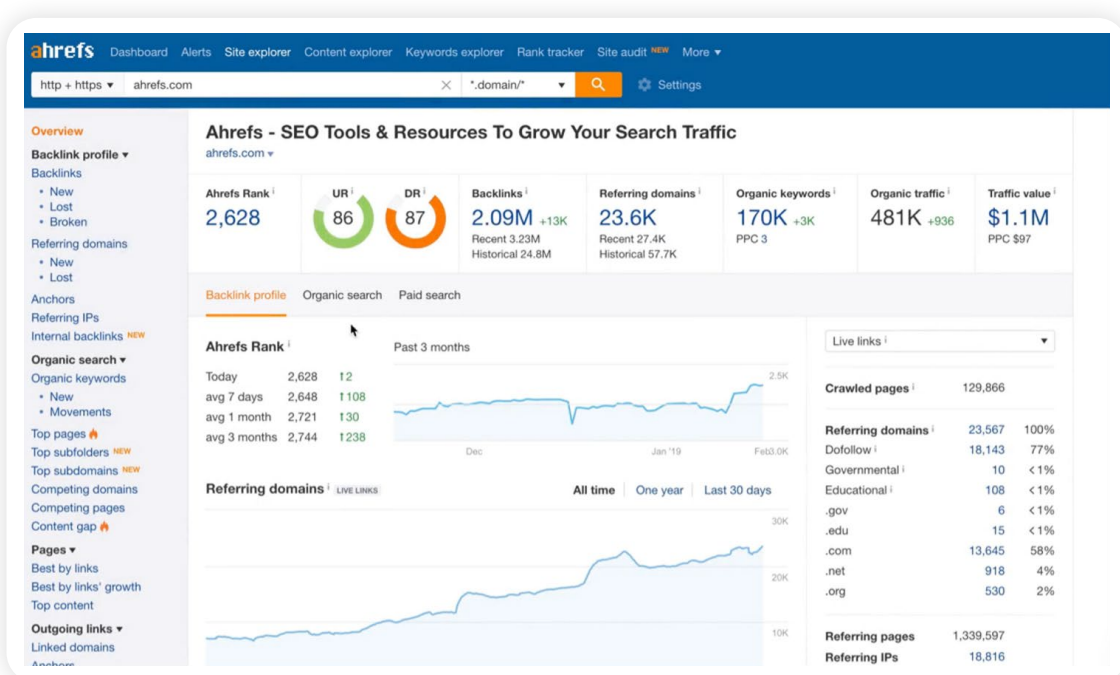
ahrefs Dashboard Alerts Site explorer Content explorer Keywords explorer Rank tracker Site audit NEW More ▾

http + https ▾ ahrefs.com *.domain/* ▾ Settings

Overview
Backlink profile ▾
Backlinks
• New
• Lost
• Broken
Referring domains
• New
• Lost
Anchors
Referring IPs
Internal backlinks NEW
Organic search ▾
Organic keywords
• New
• Movements
Top pages
Top subfolders NEW
Top subdomains NEW
Competing domains
Competing pages
Content gap
Pages ▾
Best by links
Best by links' growth
Top content
Outgoing links ▾
Linked domains
Anchors

Ahrefs - SEO Tools & Resources To Grow Your Search Traffic
ahrefs.com ▾

Ahrefs Rank i
2,628

UR i
86

DR i
87

Backlinks i
2.09M +13K
Recent 3.23M
Historical 24.8M

Referring domains i
23.6K
Recent 27.4K
Historical 57.7K

Organic keywords i
170K +3K
PPC 3

Organic traffic i
481K +936

Traffic value i
$1.1M
PPC $97

Backlink profile Organic search Paid search

Ahrefs Rank i
Past 3 months

| Today | 2,628 | ↑2 |
|---|---|---|
| avg 7 days | 2,648 | ↑108 |
| avg 1 month | 2,721 | ↑30 |
| avg 3 months | 2,744 | ↑238 |

2.5K
Dec Jan '19 Feb 3.0K

Referring domains i LIVE LINKS
All time One year Last 30 days
30K
20K
10K

Live links i ▾

Crawled pages i 129,866

| Referring domains i | 23,567 | 100% |
|---|---|---|
| Dofollow i | 18,143 | 77% |
| Governmental i | 10 | < 1% |
| Educational i | 108 | < 1% |
| .gov | 6 | < 1% |
| .edu | 15 | < 1% |
| .com | 13,645 | 58% |
| .net | 918 | 4% |
| .org | 530 | 2% |

Referring pages 1,339,597
Referring IPs 18,816